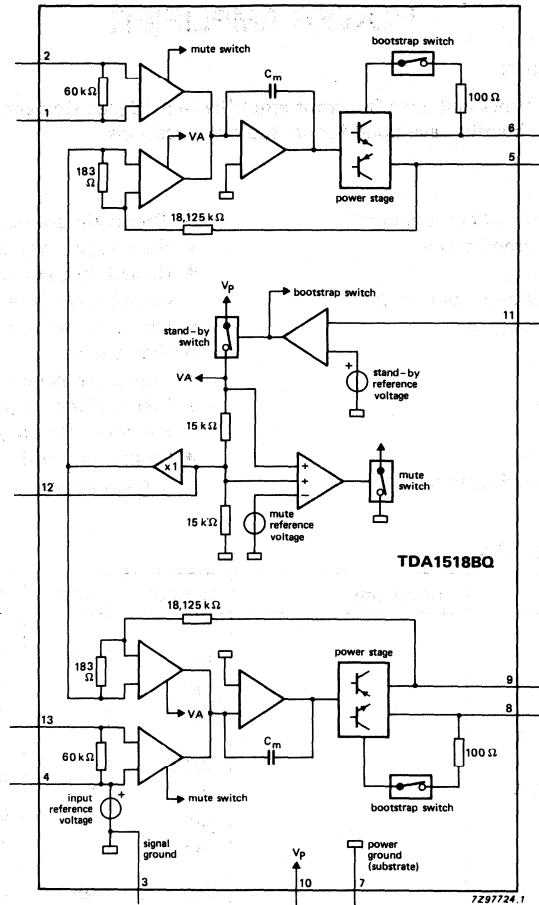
2
1
60 kΩ
mute switch
$C_m$
bootstrap switch
100 Ω
6
5
VA
183 Ω
power stage
18,125 kΩ
$V_P$
bootstrap switch
stand-by switch
11
stand-by reference voltage
VA
15 kΩ
x1
12
+
+
−
mute switch
15 kΩ
mute reference voltage
TDA1518BQ
18,125 kΩ
183 Ω
power stage
9
VA
8
13
60 kΩ
$C_m$
100 Ω
4
input reference voltage
mute switch
bootstrap switch
signal ground
$V_P$
power ground (substrate)
3
10
7
7Z97724.1